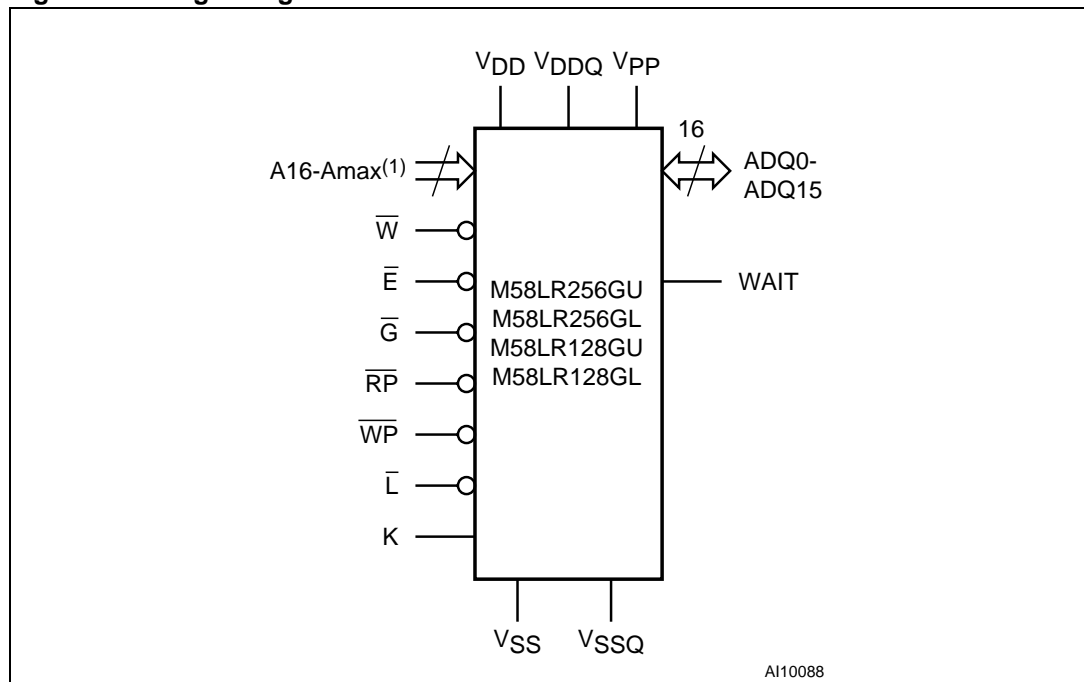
$V_{DD}$ $V_{DDQ}$ $V_{PP}$

16

A16-Amax$^{(1)}$

ADQ0-ADQ15

$\overline{W}$

$\overline{E}$

$\overline{G}$

$\overline{RP}$

$\overline{WP}$

$\overline{L}$

K

M58LR256GU
M58LR256GL
M58LR128GU
M58LR128GL

WAIT

$V_{SS}$ $V_{SSQ}$

AI10088